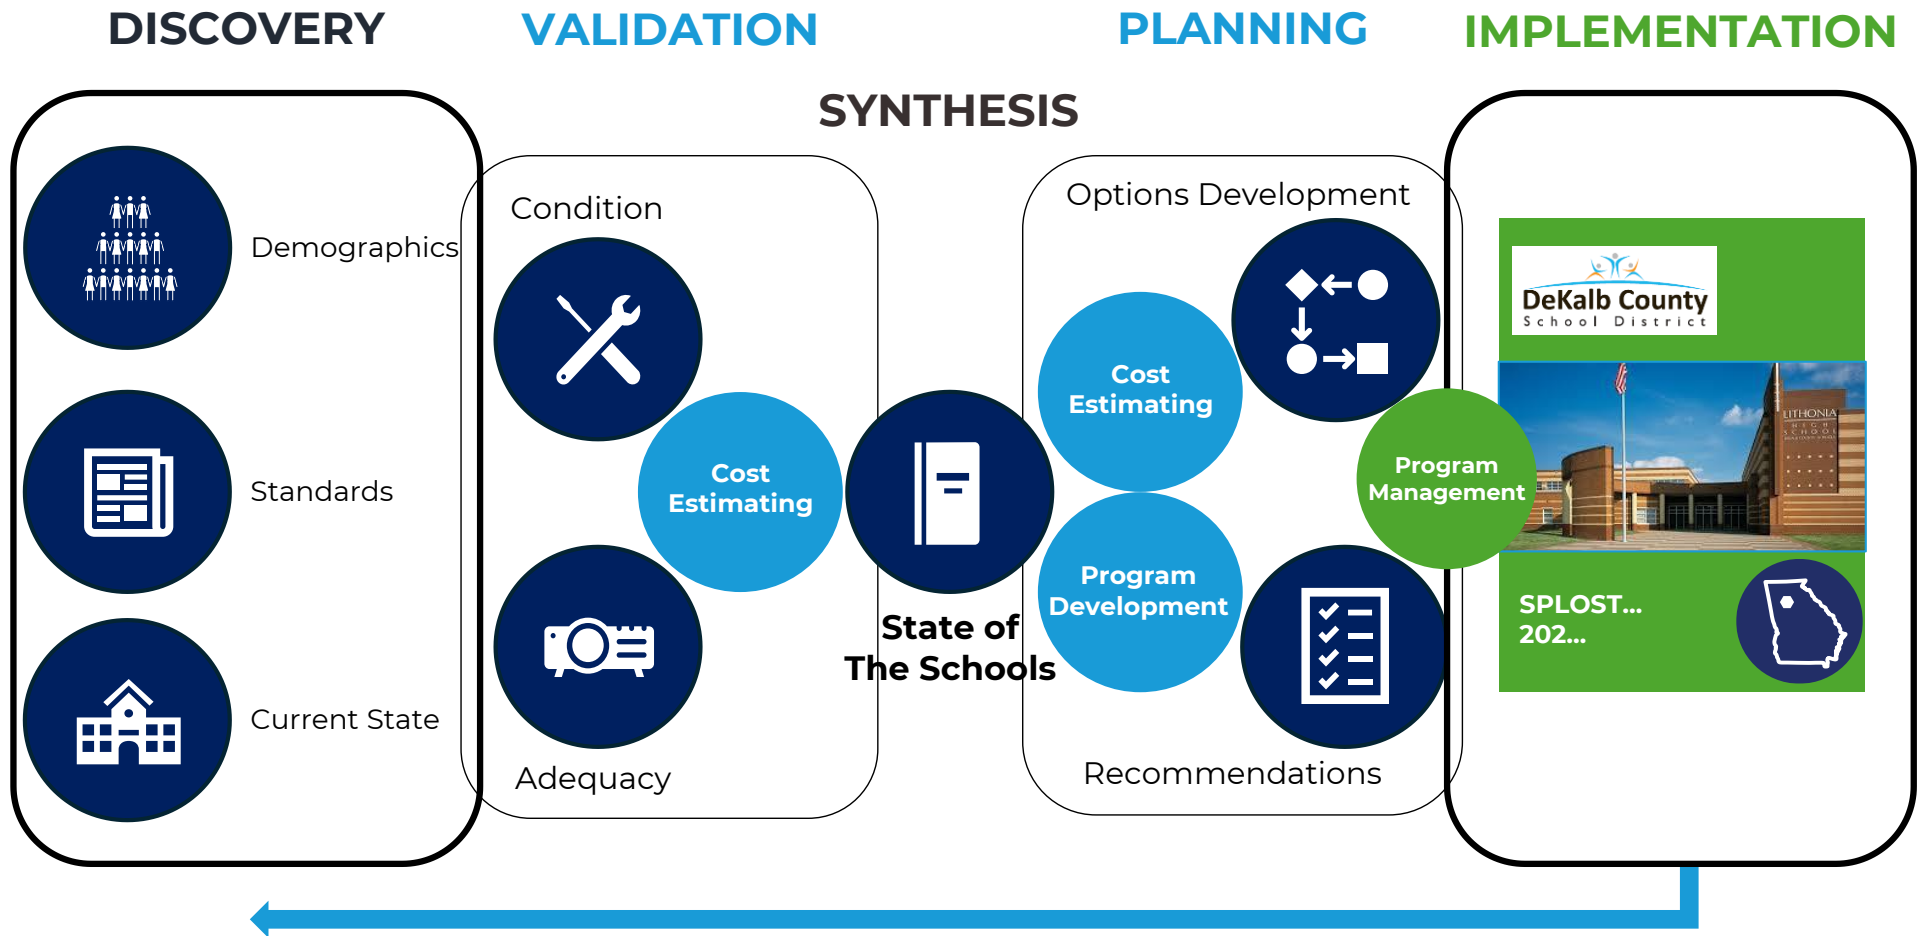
DISCOVERY

VALIDATION

PLANNING

IMPLEMENTATION

SYNTHESIS

Demographics

Standards

Current State

Condition

Cost Estimating

Adequacy

State of The Schools

Options Development

Cost Estimating

Program Development

Recommendations

DeKalb County School District

LITHONIA HIGH SCHOOL

Program Management

SPLOST... 202...